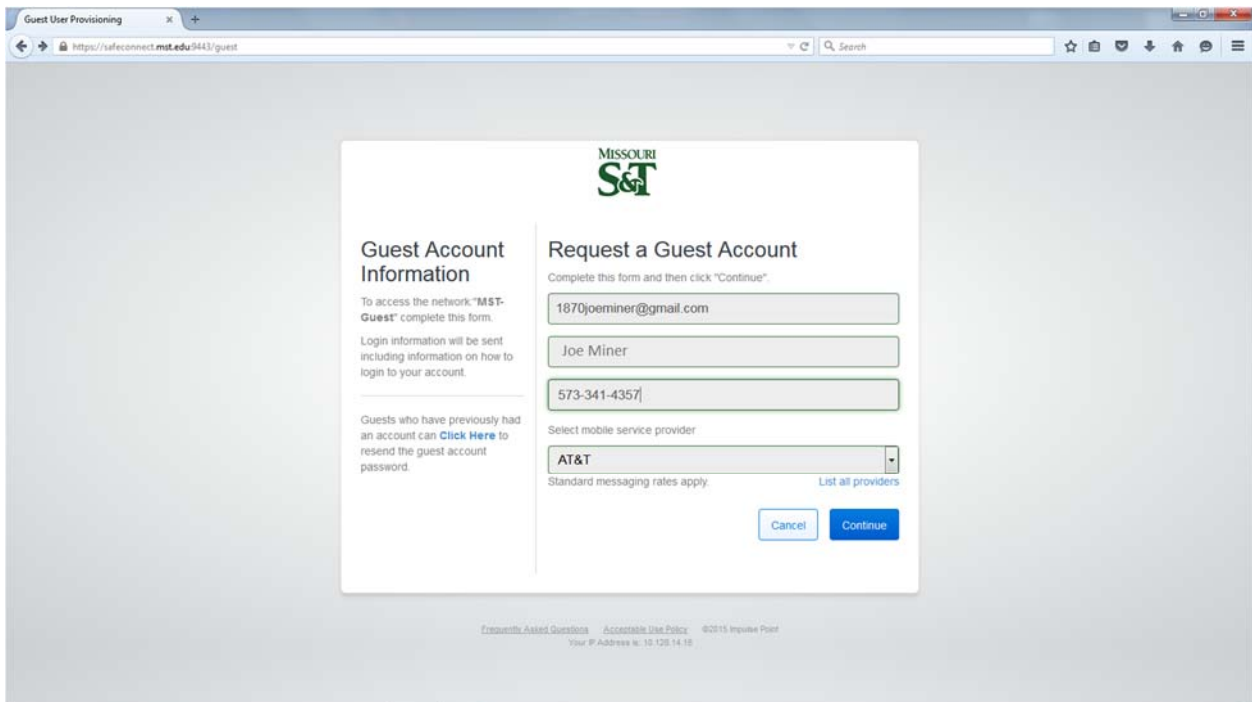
Guest User Provisioning

https://safeconnect.mst.edu:9443/guest

Search

MISSOURI
S&T

Guest Account Information

To access the network "MST-Guest" complete this form.

Login information will be sent including information on how to login to your account.

Guests who have previously had an account can Click Here to resend the guest account password.

Request a Guest Account

Complete this form and then click "Continue".

1870joeminer@gmail.com

Joe Miner

573-341-4357

Select mobile service provider

AT&T

Standard messaging rates apply.

List all providers

Cancel

Continue

Frequently Asked Questions Acceptable Use Policy ©2015 Impulse Point
Your IP Address is: 10.128.14.18